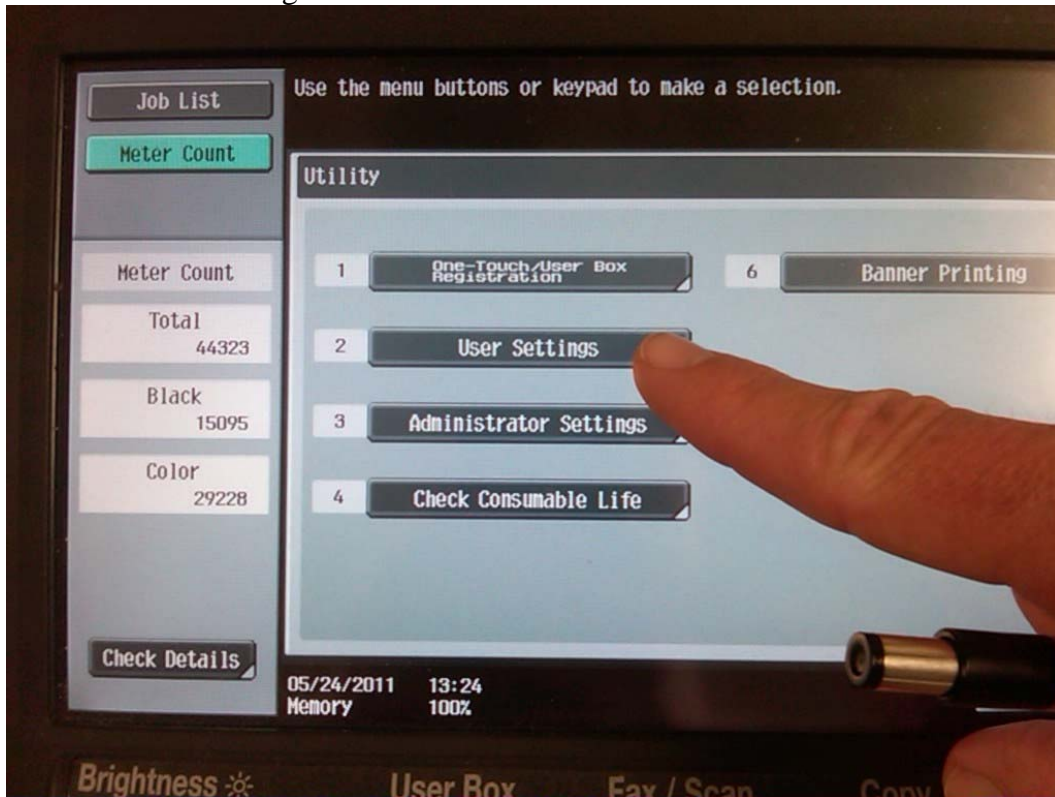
Job List

Meter Count

Use the menu buttons or keypad to make a selection.

Utility

Meter Count

Total
44323

Black
15095

Color
29228

1 One-Touch/User Box Registration

6 Banner Printing

2 User Settings

3 Administrator Settings

4 Check Consumable Life

Check Details

05/24/2011 13:24
Memory 100%

Brightness

User Box

Fax / Scan

Copy